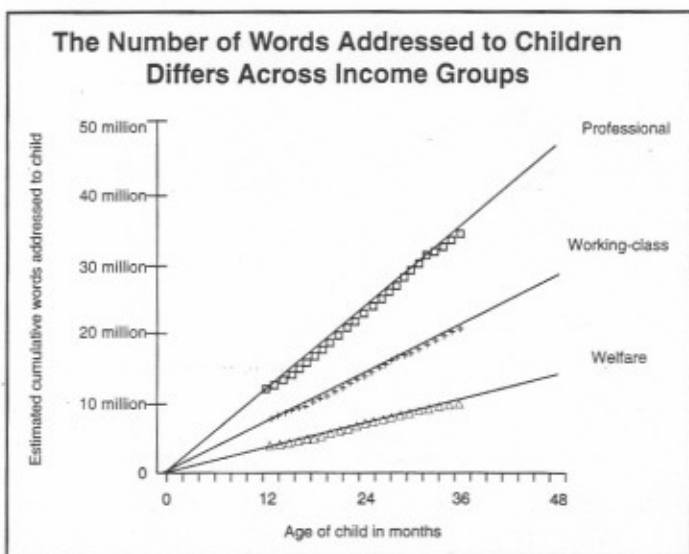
The Number of Words Addressed to Children Differs Across Income Groups

Estimated cumulative words addressed to child

50 million
40 million
30 million
20 million
10 million
0

Professional
Working-class
Welfare

0
12
24
36
48

Age of child in months